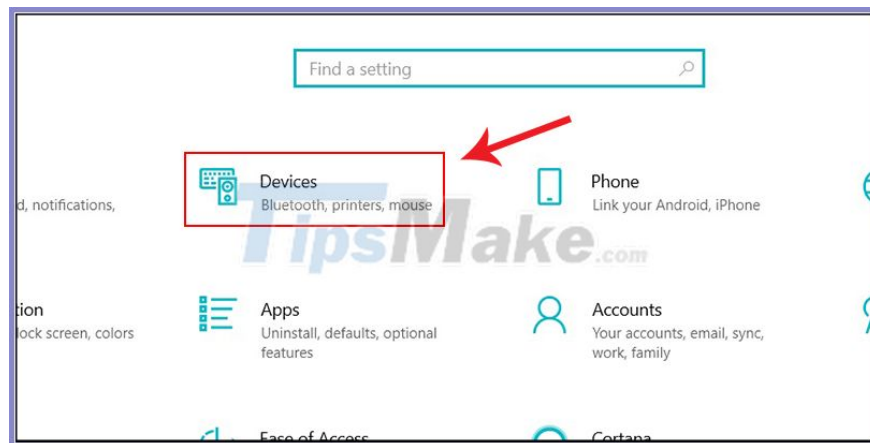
Find a setting

d, notifications,

Devices
Bluetooth, printers, mouse

Phone
Link your Android, iPhone

TipsMake.com

tion
lock screen, colors

Apps
Uninstall, defaults, optional features

Accounts
Your accounts, email, sync, work, family

Ease of Access

Cortana